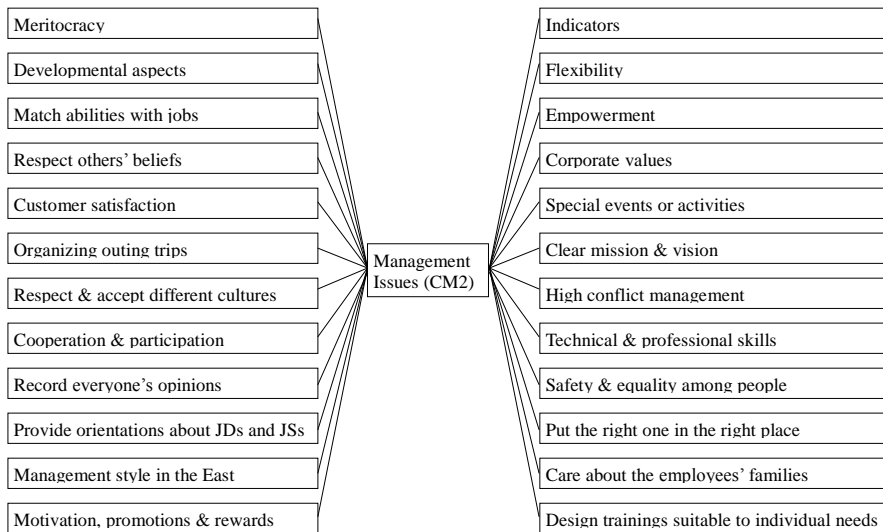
Meritocracy

Developmental aspects

Match abilities with jobs

Respect others' beliefs

Customer satisfaction

Organizing outing trips

Respect & accept different cultures

Cooperation & participation

Record everyone's opinions

Provide orientations about JDs and JSs

Management style in the East

Motivation, promotions & rewards

Management Issues (CM2)

Indicators

Flexibility

Empowerment

Corporate values

Special events or activities

Clear mission & vision

High conflict management

Technical & professional skills

Safety & equality among people

Put the right one in the right place

Care about the employees' families

Design trainings suitable to individual needs